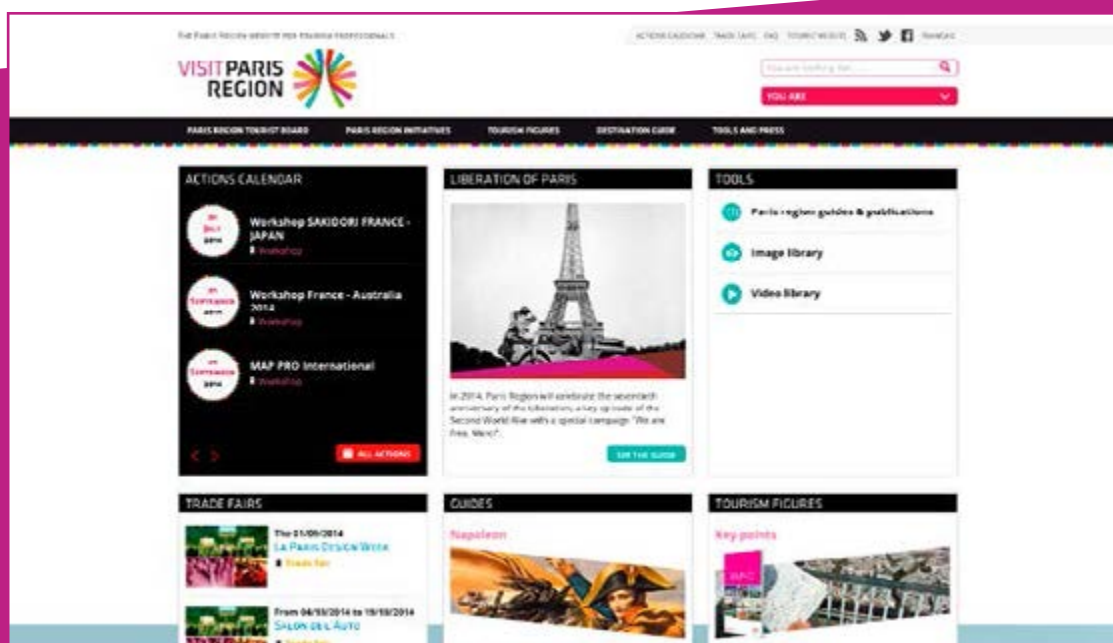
THE PARIS REGION WEBSITE FOR TOURISM PROFESSIONALS

ACTIONS CALENDAR TRADE FAIRS FAQ TOURIST WEBSITE FRANÇAIS

VISIT PARIS REGION

You are looking for...

YOU ARE

PARIS REGION TOURIST BOARD PARIS REGION INITIATIVES TOURISM FIGURES DESTINATION GUIDE TOOLS AND PRESS

ACTIONS CALENDAR

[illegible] JULY 2014 Workshop SAKIDORI FRANCE - JAPAN
Workshop

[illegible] SEPTEMBER 2014 Workshop France - Australia 2014
Workshop

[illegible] SEPTEMBER 2014 MAP PRO International
Workshop

ALL ACTIONS

LIBERATION OF PARIS

In 2014, Paris Region will celebrate the seventieth anniversary of the Liberation, a key episode of the Second World War with a special campaign "We are free, Merci!".

SEE THE GUIDE

TOOLS

Paris region guides & publications

Image library

Video library

TRADE FAIRS

The 01/09/2014
LA PARIS DESIGN WEEK
Trade fair

From 04/10/2014 to 19/10/2014
SALON DE L'AUTO
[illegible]

GUIDES

Napoleon

TOURISM FIGURES

Key points